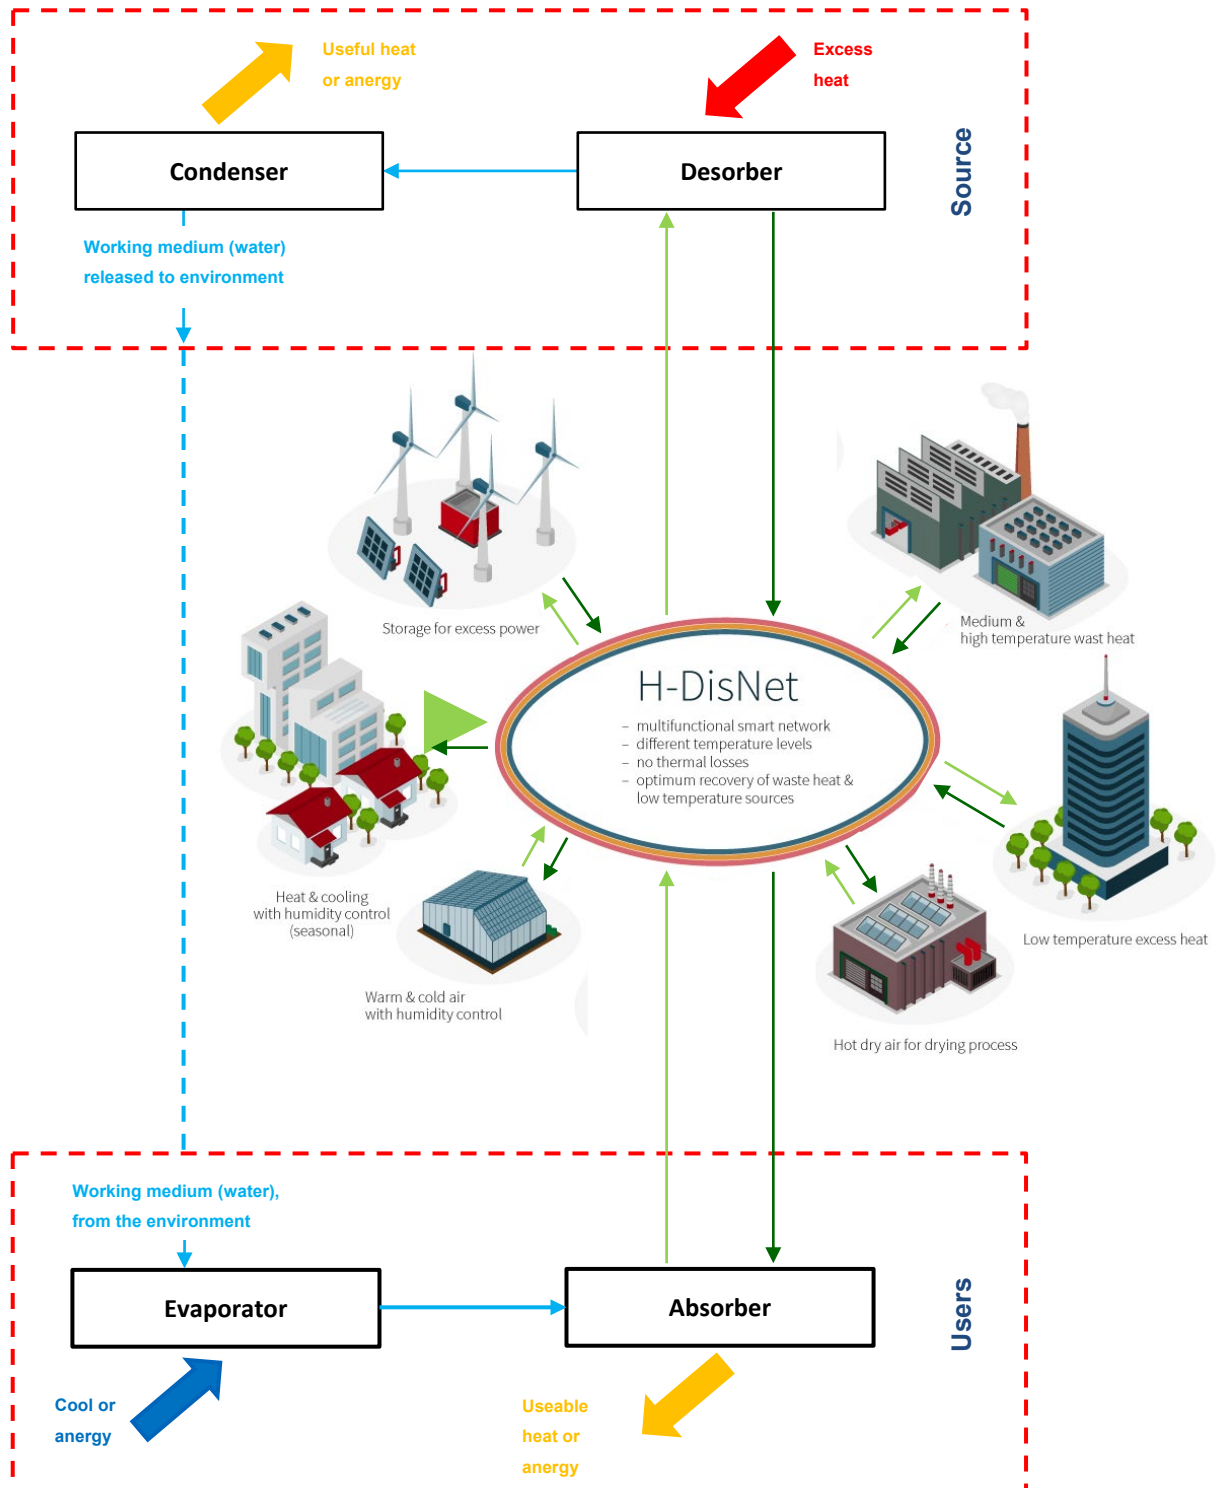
Useful heat or anergy

Excess heat

Condenser

Desorber

Source

Working medium (water) released to environment

Storage for excess power

Medium & high temperature wast heat

H-DisNet

– multifunctional smart network
– different temperature levels
– no thermal losses
– optimum recovery of waste heat & low temperature sources

Heat & cooling with humidity control (seasonal)

Warm & cold air with humidity control

Low temperature excess heat

Hot dry air for drying process

Working medium (water), from the environment

Evaporator

Absorber

Users

Cool or anergy

Useable heat or anergy